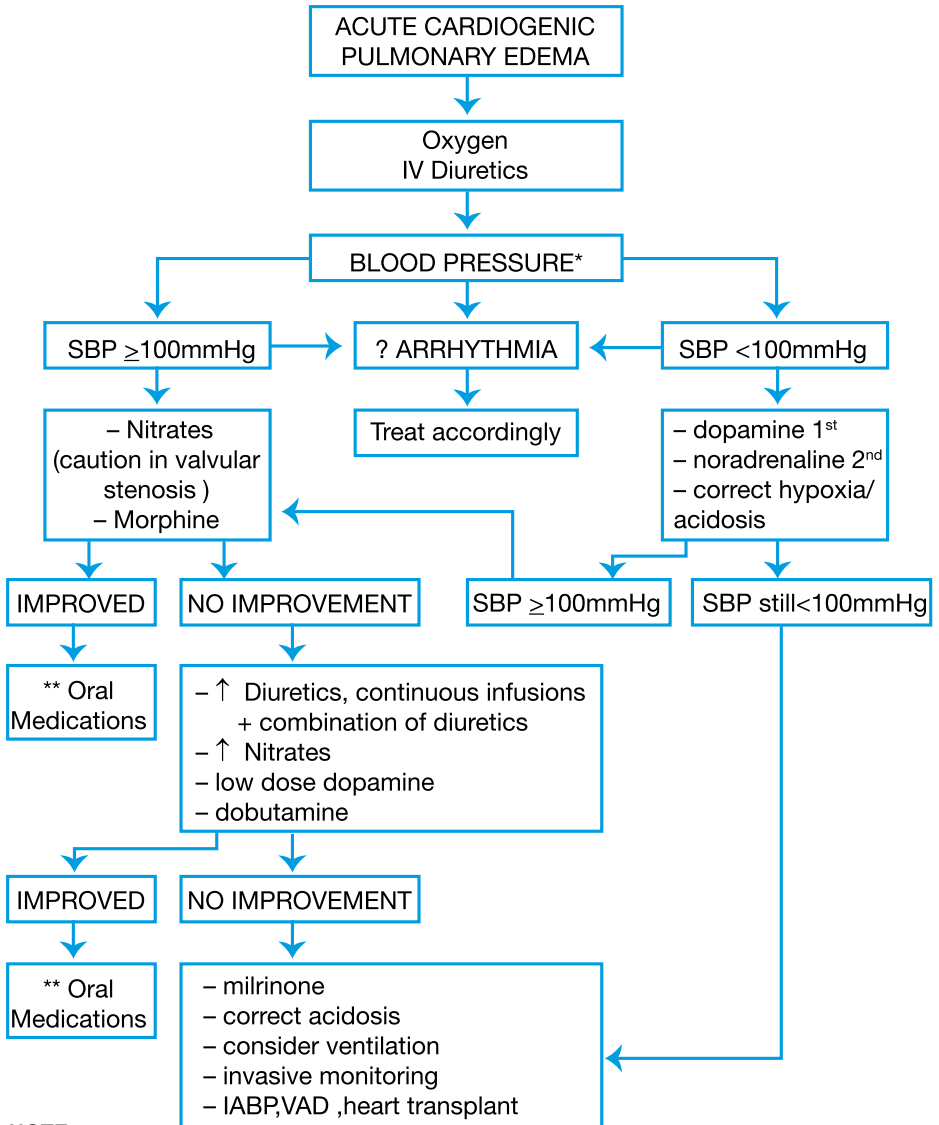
ACUTE CARDIOGENIC PULMONARY EDEMA

Oxygen
IV Diuretics

BLOOD PRESSURE*

SBP $\geq$100mmHg

? ARRHYTHMIA

SBP <100mmHg

– Nitrates
(caution in valvular stenosis )
– Morphine

Treat accordingly

– dopamine 1$^{st}$
– noradrenaline 2$^{nd}$
– correct hypoxia/ acidosis

IMPROVED

NO IMPROVEMENT

SBP $\geq$100mmHg

SBP still<100mmHg

** Oral Medications

– $\uparrow$ Diuretics, continuous infusions
+ combination of diuretics
– $\uparrow$ Nitrates
– low dose dopamine
– dobutamine

IMPROVED

NO IMPROVEMENT

** Oral Medications

– milrinone
– correct acidosis
– consider ventilation
– invasive monitoring
– IABP,VAD ,heart transplant

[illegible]